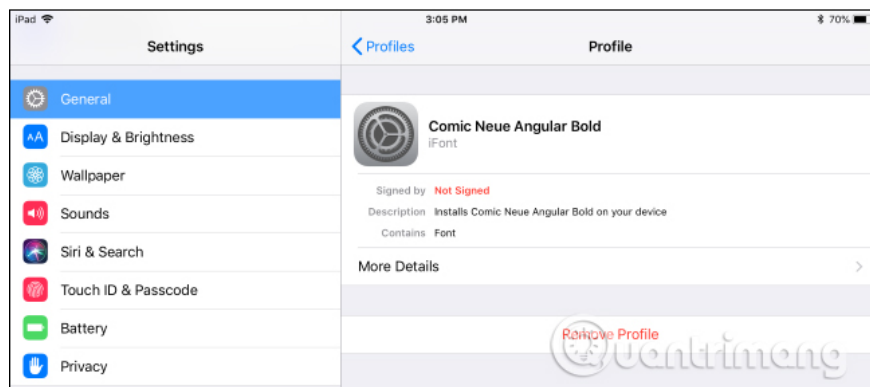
iPad

3:05 PM

70%

Settings

General

Display & Brightness

Wallpaper

Sounds

Siri & Search

Touch ID & Passcode

Battery

Privacy

Profiles

Profile

Comic Neue Angular Bold

iFont

Signed by Not Signed

Description Installs Comic Neue Angular Bold on your device

Contains Font

More Details

Remove Profile

uantrimang